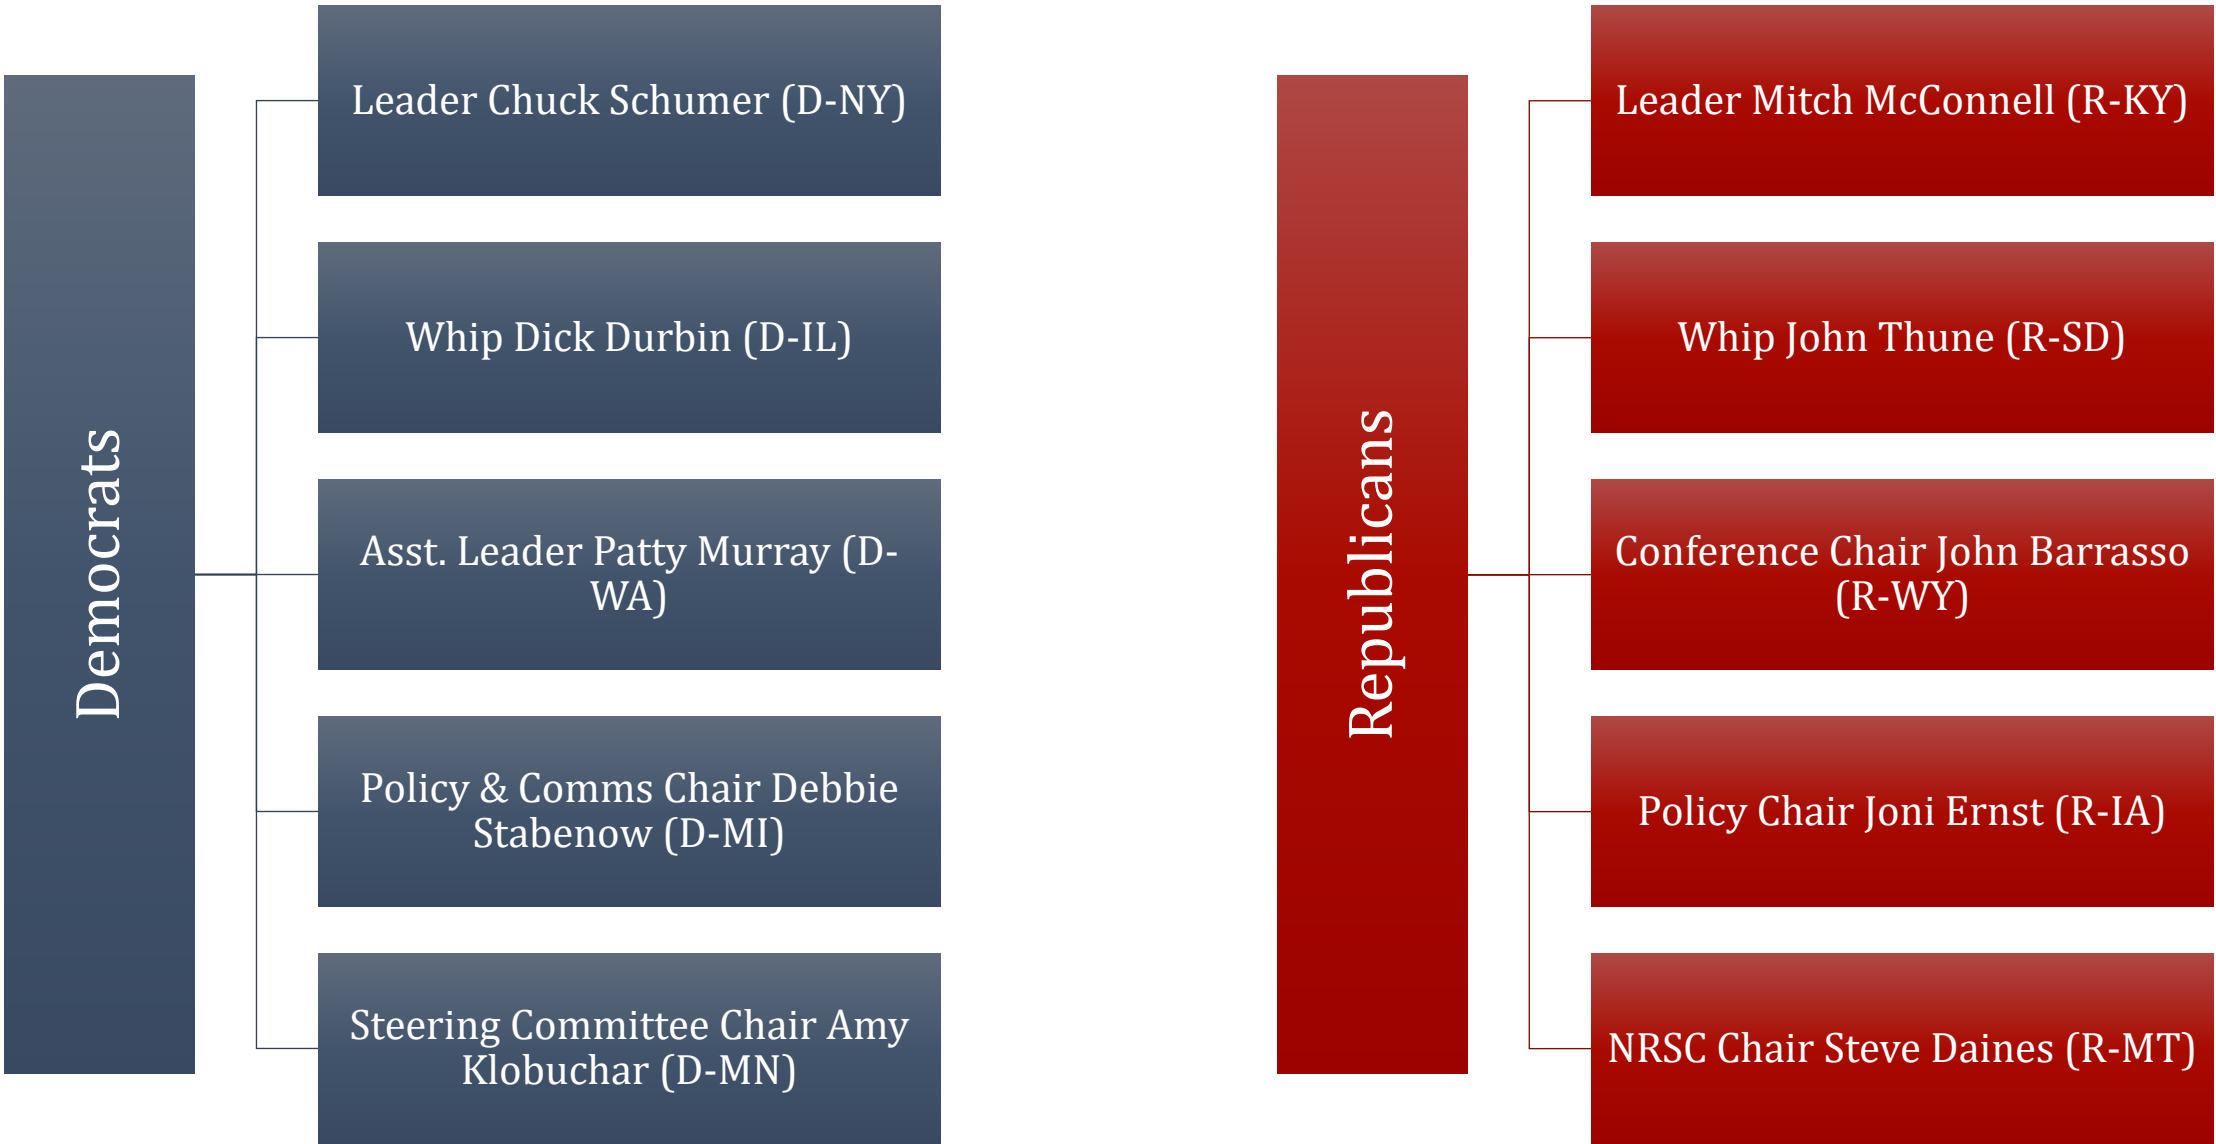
Democrats

Leader Chuck Schumer (D-NY)

Whip Dick Durbin (D-IL)

Asst. Leader Patty Murray (D-WA)

Policy & Comms Chair Debbie Stabenow (D-MI)

Steering Committee Chair Amy Klobuchar (D-MN)

Republicans

Leader Mitch McConnell (R-KY)

Whip John Thune (R-SD)

Conference Chair John Barrasso (R-WY)

Policy Chair Joni Ernst (R-IA)

NRSC Chair Steve Daines (R-MT)